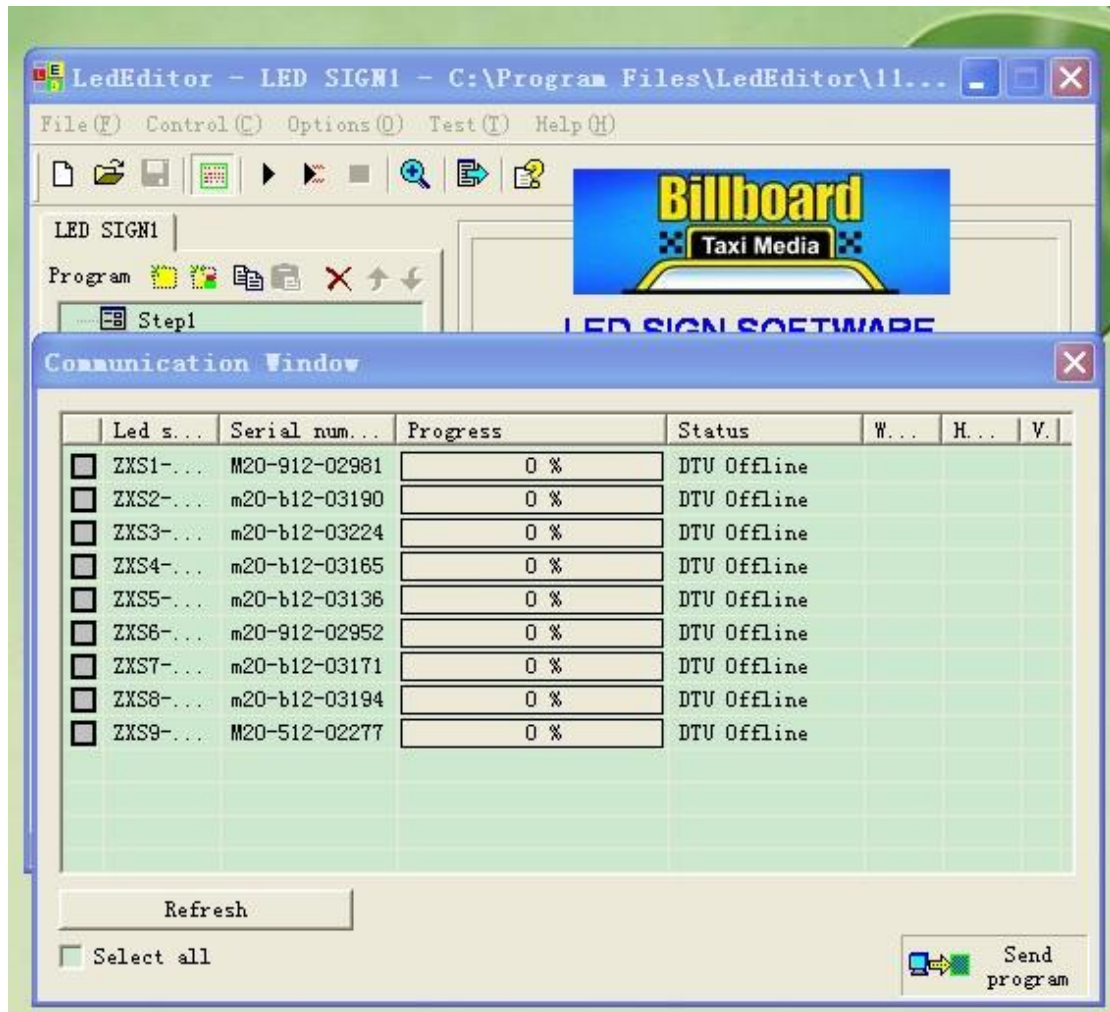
LedEditor - LED SIGN1 - C:\Program Files\LedEditor\11...

File(F) Control(C) Options(O) Test(T) Help(H)

LED SIGN1

Program

Step1

Billboard
Taxi Media

LED SIGN SOFTWARE

Communication Window

| | Led s... | Serial num... | Progress | Status | W... | H... | V. |
|---|---|---|---|---|---|---|---|
| | ZXS1-... | M20-912-02981 | 0 % | DTU Offline | | | |
| | ZXS2-... | m20-b12-03190 | 0 % | DTU Offline | | | |
| | ZXS3-... | m20-b12-03224 | 0 % | DTU Offline | | | |
| | ZXS4-... | m20-b12-03165 | 0 % | DTU Offline | | | |
| | ZXS5-... | m20-b12-03136 | 0 % | DTU Offline | | | |
| | ZXS6-... | m20-912-02952 | 0 % | DTU Offline | | | |
| | ZXS7-... | m20-b12-03171 | 0 % | DTU Offline | | | |
| | ZXS8-... | m20-b12-03194 | 0 % | DTU Offline | | | |
| | ZXS9-... | M20-512-02277 | 0 % | DTU Offline | | | |

Refresh

Select all

Send program